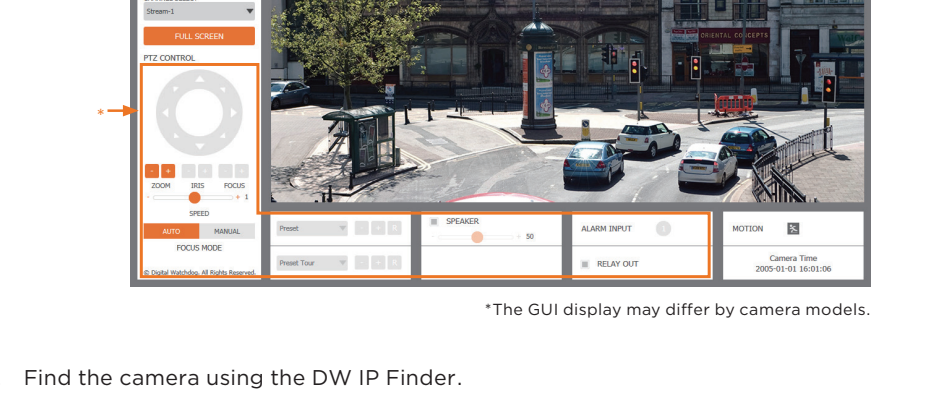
Stream-1

FULL SCREEN

PTZ CONTROL

*

- + - + - +

ZOOM IRIS FOCUS

- + 1

SPEED

AUTO MANUAL

FOCUS MODE

© Digital Watchdog. All Rights Reserved.

ORIENTAL CONCEPTS

Preset

Preset Tour

SPEAKER

- + 50

ALARM INPUT

RELAY OUT

MOTION

Camera Time
2005-01-01 16:01:06

*The GUI display may differ by camera models.

Find the camera using the DW IP Finder.